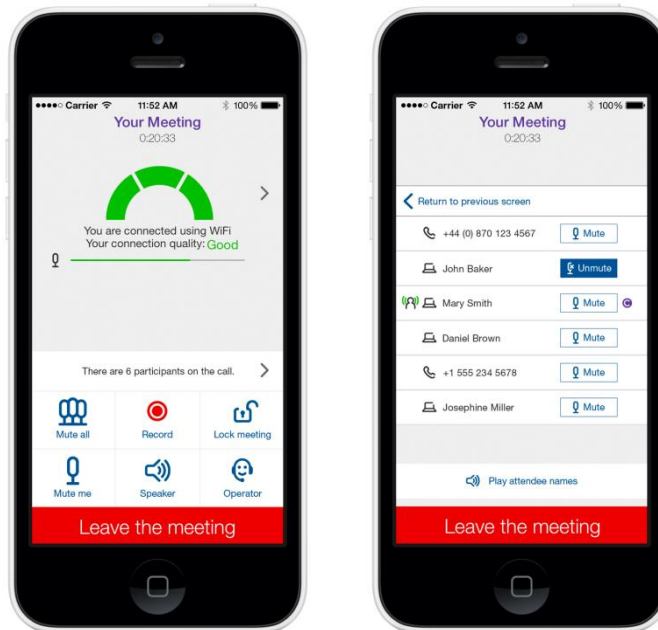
Carrier 11:52 AM 100%
Your Meeting
0:20:33

You are connected using WiFi
Your connection quality: Good

There are 6 participants on the call.

Mute all
Record
Lock meeting
Mute me
Speaker
Operator

Leave the meeting

Carrier 11:52 AM 100%
Your Meeting
0:20:33

Return to previous screen

+44 (0) 870 123 4567 Mute
John Baker Unmute
Mary Smith Mute C
Daniel Brown Mute
+1 555 234 5678 Mute
Josephine Miller Mute

Play attendee names

Leave the meeting